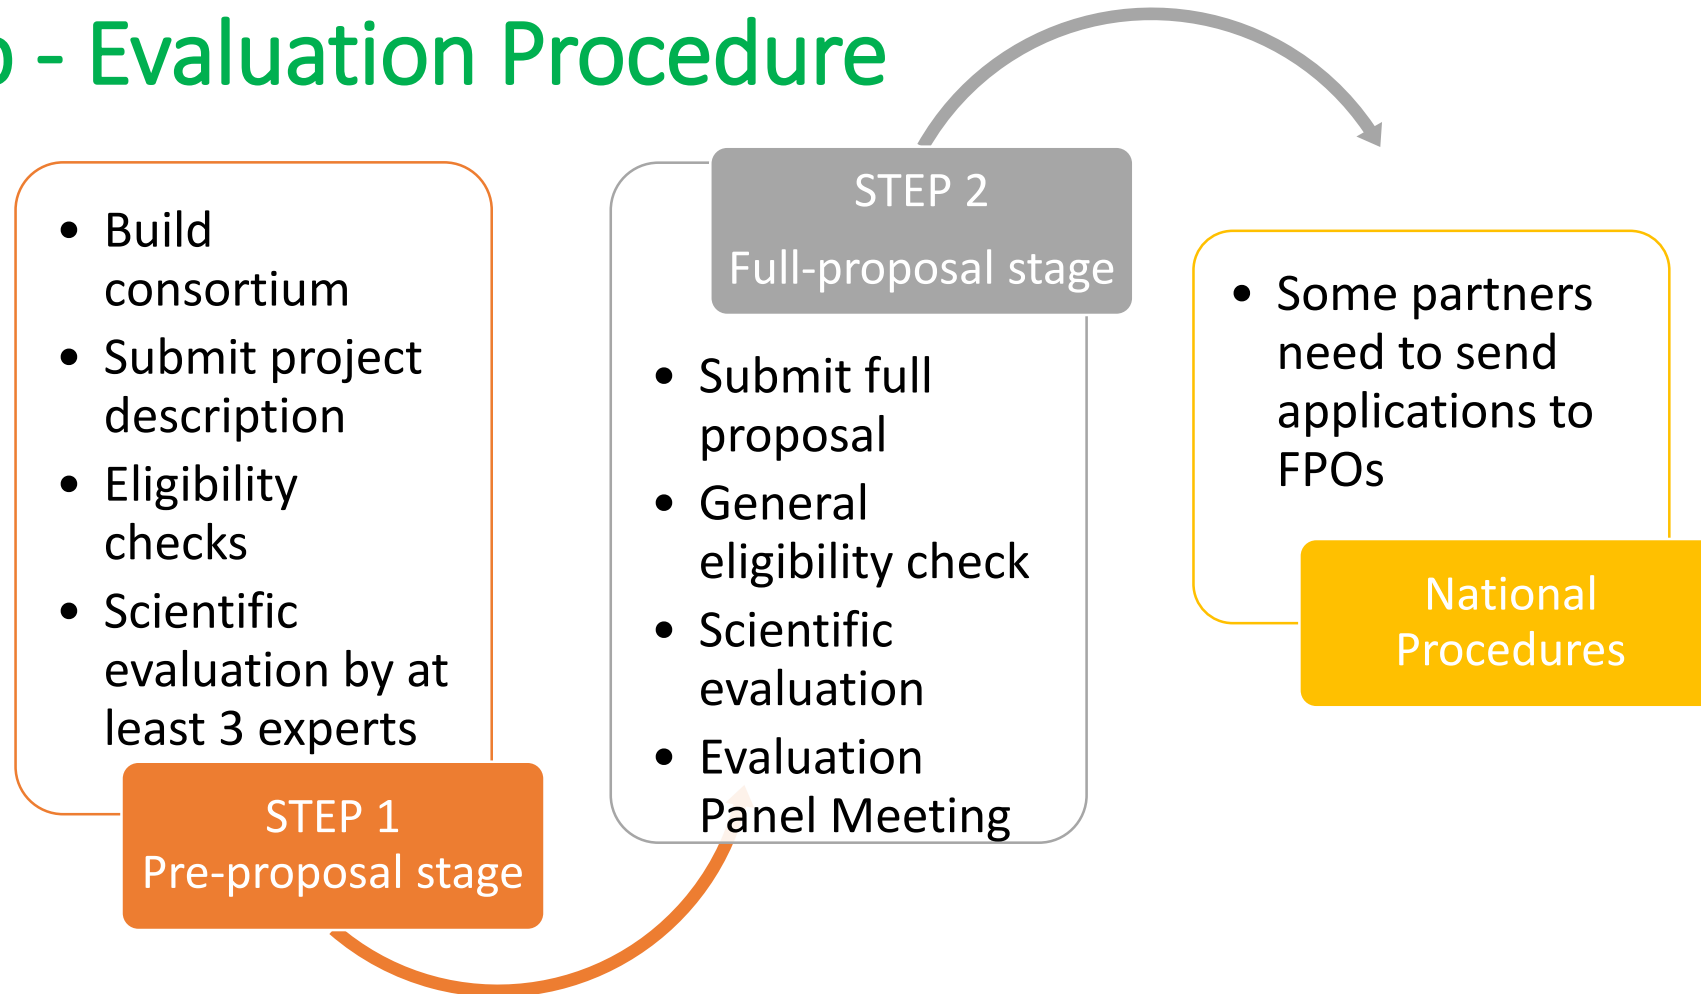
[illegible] - Evaluation Procedure

- Build consortium
- Submit project description
- Eligibility checks
- Scientific evaluation by at least 3 experts

STEP 1
Pre-proposal stage

STEP 2
Full-proposal stage

- Submit full proposal
- General eligibility check
- Scientific evaluation
- Evaluation Panel Meeting

- Some partners need to send applications to FPOs

National Procedures